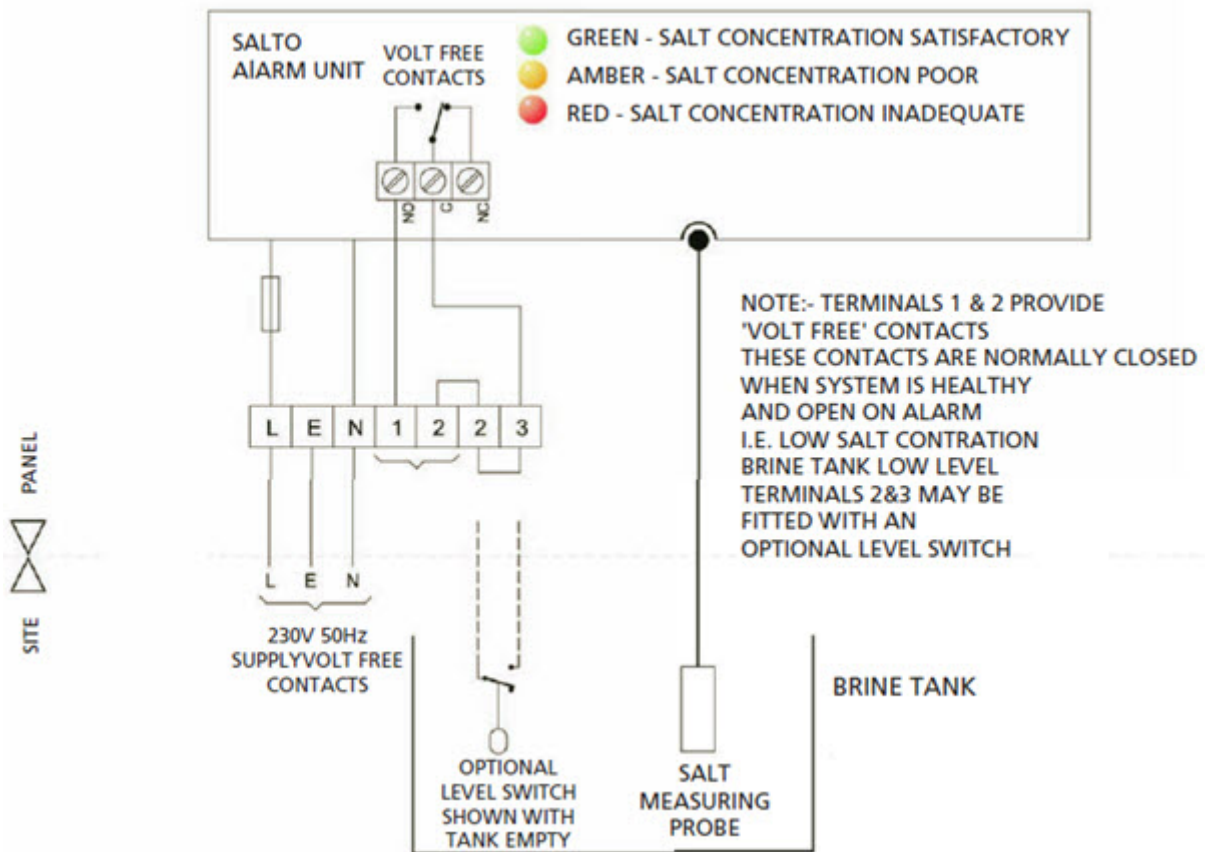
SALTO
AlARM UNIT

VOLT FREE
CONTACTS

GREEN - SALT CONCENTRATION SATISFACTORY
AMBER - SALT CONCENTRATION POOR
RED - SALT CONCENTRATION INADEQUATE

NO C NC

L E N 1 2 2 3

NOTE:- TERMINALS 1 & 2 PROVIDE 'VOLT FREE' CONTACTS THESE CONTACTS ARE NORMALLY CLOSED WHEN SYSTEM IS HEALTHY AND OPEN ON ALARM I.E. LOW SALT CONTRATION BRINE TANK LOW LEVEL TERMINALS 2&3 MAY BE FITTED WITH AN OPTIONAL LEVEL SWITCH

PANEL

SITE

L E N

230V 50Hz
SUPPLYVOLT FREE
CONTACTS

BRINE TANK

OPTIONAL
LEVEL SWITCH
SHOWN WITH
TANK EMPTY

SALT
MEASURING
PROBE